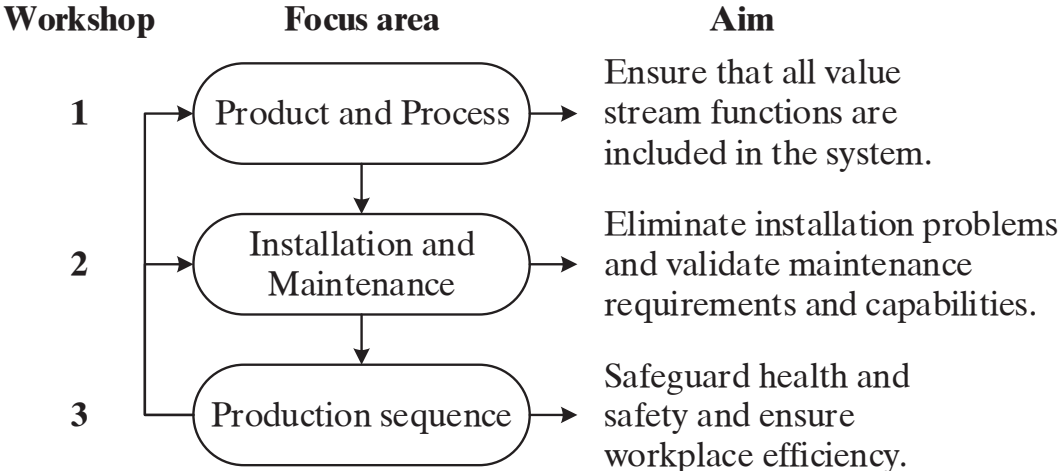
| Workshop | Focus area | Aim |
|---|---|---|
| 1 | Product and Process | Ensure that all value stream functions are included in the system. |
| 2 | Installation and Maintenance | Eliminate installation problems and validate maintenance requirements and capabilities. |
| 3 | Production sequence | Safeguard health and safety and ensure workplace efficiency. |